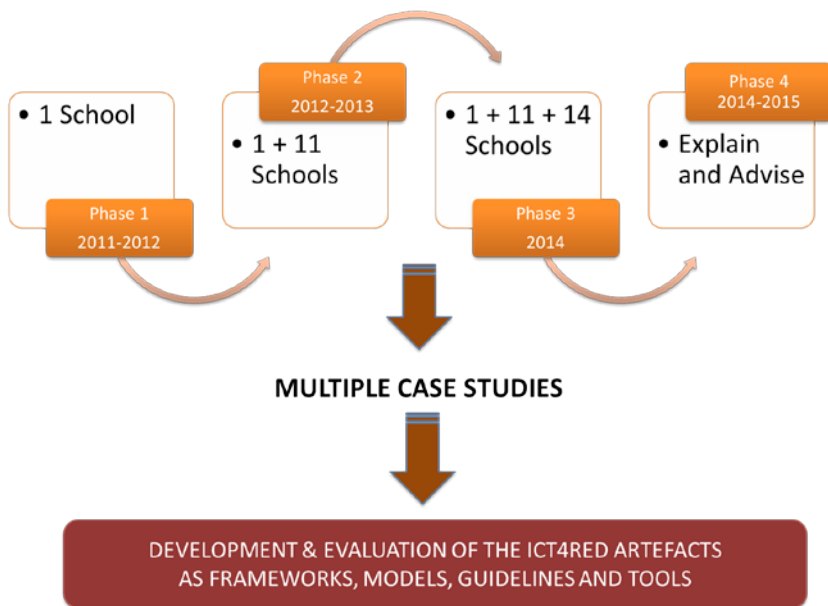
• 1 School

Phase 1
2011-2012

Phase 2
2012-2013

• 1 + 11 Schools

• 1 + 11 + 14 Schools

Phase 3
2014

Phase 4
2014-2015

• Explain and Advise

MULTIPLE CASE STUDIES

DEVELOPMENT & EVALUATION OF THE ICT4RED ARTEFACTS AS FRAMEWORKS, MODELS, GUIDELINES AND TOOLS